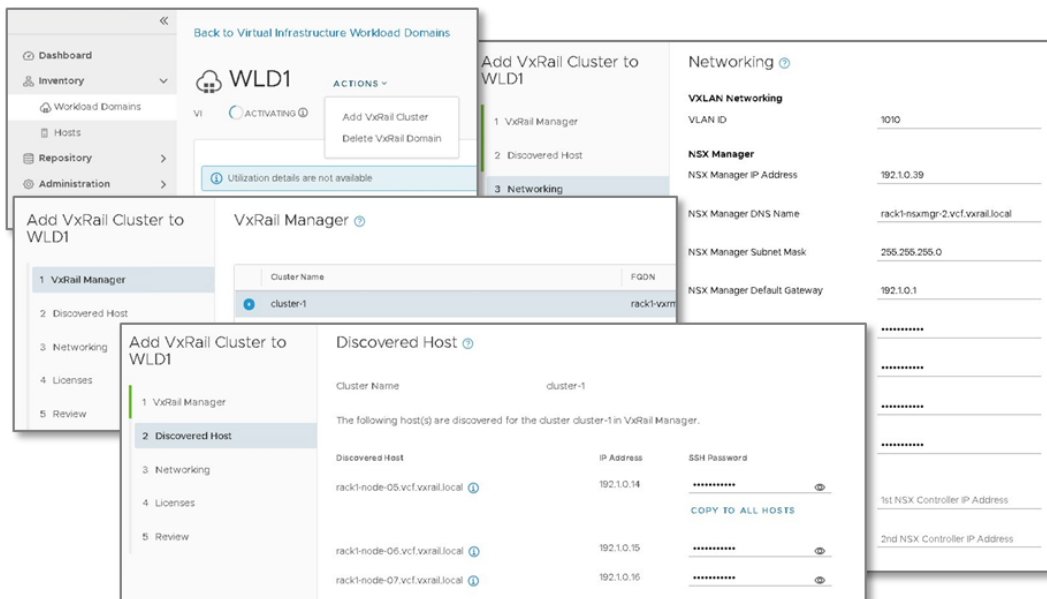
«

Dashboard

Inventory

Workload Domains

Hosts

Repository

Administration

Back to Virtual Infrastructure Workload Domains

WLD1

ACTIONS

VI

ACTIVATING

Add VxRail Cluster

Delete VxRail Domain

Utilization details are not available

Add VxRail Cluster to WLD1

1 VxRail Manager

2 Discovered Host

3 Networking

Networking

VXLAN Networking

VLAN ID 1010

NSX Manager

NSX Manager IP Address 192.1.0.39

NSX Manager DNS Name rack1-nsxmgr-2.vcf.vxrail.local

NSX Manager Subnet Mask 255.255.255.0

NSX Manager Default Gateway 192.1.0.1

••••••••••••

••••••••••••

••••••••••••

••••••••••••

1st NSX Controller IP Address

2nd NSX Controller IP Address

Add VxRail Cluster to WLD1

1 VxRail Manager

2 Discovered Host

3 Networking

4 Licenses

5 Review

VxRail Manager

| Cluster Name | FQDN |
|---|---|
| cluster-1 | rack1-vxm |

Add VxRail Cluster to WLD1

1 VxRail Manager

2 Discovered Host

3 Networking

4 Licenses

5 Review

Discovered Host

Cluster Name cluster-1

The following host(s) are discovered for the cluster cluster-1 in VxRail Manager.

| Discovered Host | IP Address | SSH Password |
|---|---|---|
| rack1-node-05.vcf.vxrail.local | 192.1.0.14 | •••••••••••• |
| | | COPY TO ALL HOSTS |
| rack1-node-06.vcf.vxrail.local | 192.1.0.15 | •••••••••••• |
| rack1-node-07.vcf.vxrail.local | 192.1.0.16 | •••••••••••• |